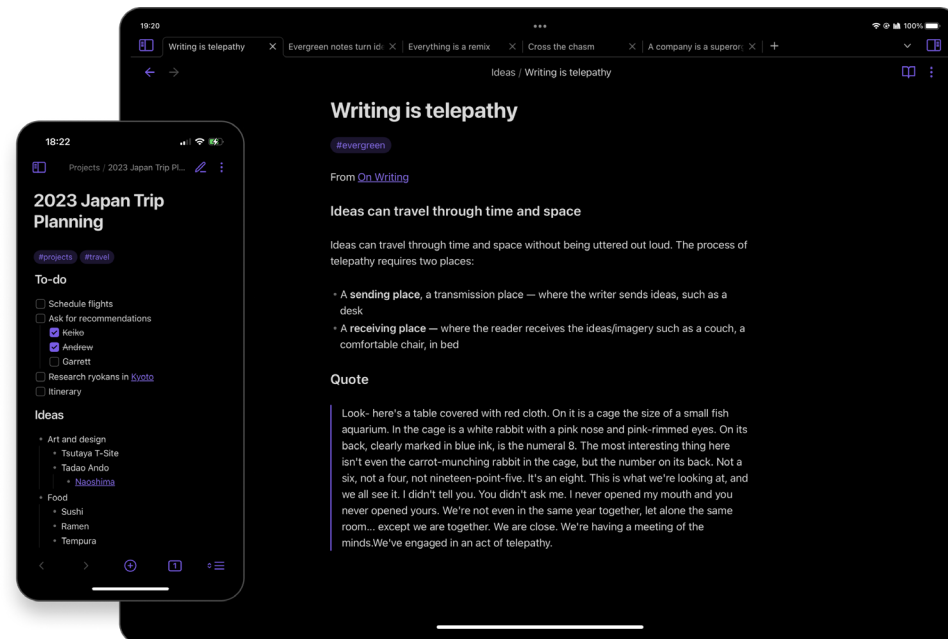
18:22

Projects / 2023 Japan Trip Pl...

2023 Japan Trip Planning

#projects #travel

To-do

Schedule flights
Ask for recommendations
~~Keiko~~
~~Andrew~~
Garrett
Research ryokans in Kyoto
Itinerary

Ideas

- Art and design
  - Tsutaya T-Site
  - Tadao Ando
    - Naoshima
- Food
  - Sushi
  - Ramen
  - Tempura

1

19:20

•••

100%

Writing is telepathy | Evergreen notes turn id | Everything is a remix | Cross the chasm | A company is a superor | +

Ideas / Writing is telepathy

Writing is telepathy

#evergreen

From On Writing

Ideas can travel through time and space

Ideas can travel through time and space without being uttered out loud. The process of telepathy requires two places:

- A **sending place**, a transmission place — where the writer sends ideas, such as a desk
- A **receiving place —** where the reader receives the ideas/imagery such as a couch, a comfortable chair, in bed

Quote

Look- here's a table covered with red cloth. On it is a cage the size of a small fish aquarium. In the cage is a white rabbit with a pink nose and pink-rimmed eyes. On its back, clearly marked in blue ink, is the numeral 8. The most interesting thing here isn't even the carrot-munching rabbit in the cage, but the number on its back. Not a six, not a four, not nineteen-point-five. It's an eight. This is what we're looking at, and we all see it. I didn't tell you. You didn't ask me. I never opened my mouth and you never opened yours. We're not even in the same year together, let alone the same room... except we are together. We are close. We're having a meeting of the minds.We've engaged in an act of telepathy.